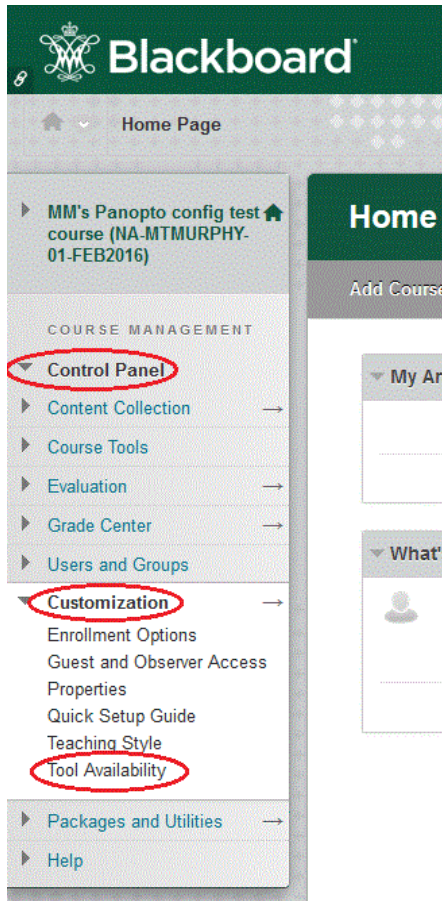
Blackboard

Home Page

MM's Panopto config test course (NA-MTMURPHY-01-FEB2016)

COURSE MANAGEMENT

Control Panel
Content Collection →
Course Tools
Evaluation →
Grade Center →
Users and Groups
Customization →
Enrollment Options
Guest and Observer Access
Properties
Quick Setup Guide
Teaching Style
Tool Availability
Packages and Utilities →
Help

Home

Add Course

My An

What'